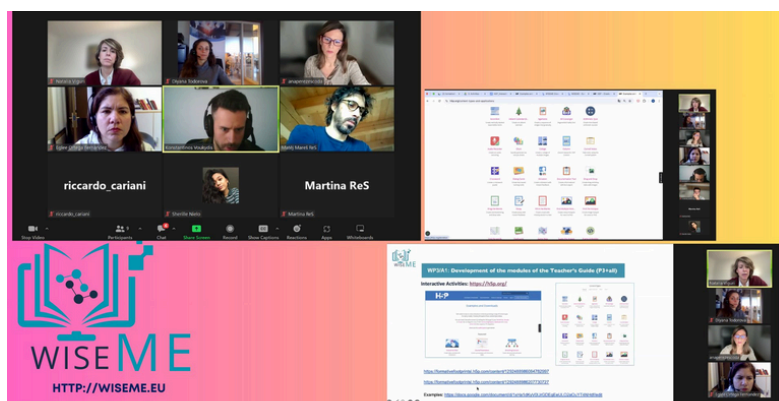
riccardo_cariani

Martina ReS

riccardo_cariani

Sherife Nezo

Martina ReS

Stop Video

Participants

Chat

Share Screen

Record

Show Captions

Reactions

Apps

Whiteboards

WISEME

HTTP://WISEME.EU

WP3/A1: Development of the modules of the Teacher's Guide (P3+all)

Interactive Activities: https://h5p.org/

Examples: